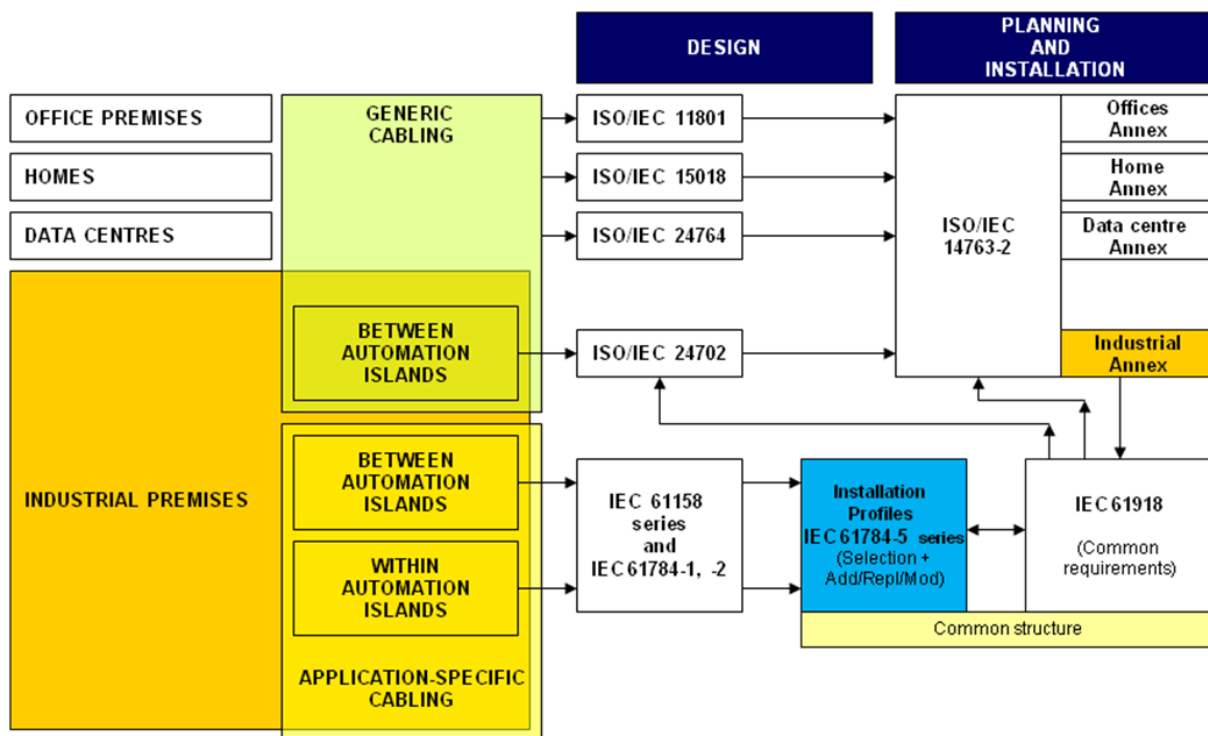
DESIGN

PLANNING AND INSTALLATION

OFFICE PREMISES

HOMES

DATA CENTRES

GENERIC CABLING

ISO/IEC 11801

ISO/IEC 15018

ISO/IEC 24764

ISO/IEC 14763-2

Offices Annex

Home Annex

Data centre Annex

INDUSTRIAL PREMISES

BETWEEN AUTOMATION ISLANDS

ISO/IEC 24702

Industrial Annex

BETWEEN AUTOMATION ISLANDS

WITHIN AUTOMATION ISLANDS

APPLICATION-SPECIFIC CABLING

IEC 61158 series and IEC 61784-1, -2

Installation Profiles IEC 61784-5 series (Selection + Add/Repl/Mod)

IEC 61918

(Common requirements)

Common structure